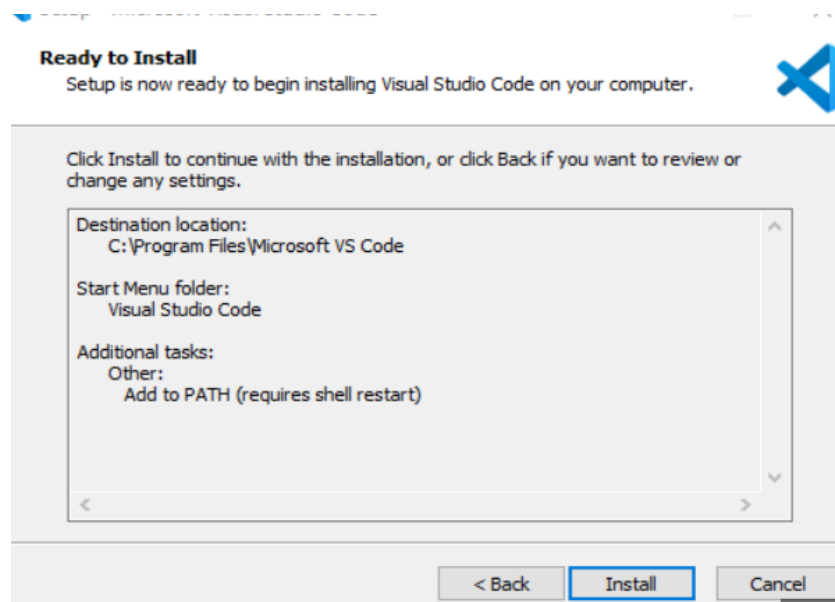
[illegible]

Ready to Install
Setup is now ready to begin installing Visual Studio Code on your computer.

Click Install to continue with the installation, or click Back if you want to review or change any settings.

Destination location:
C:\Program Files\Microsoft VS Code

Start Menu folder:
Visual Studio Code

Additional tasks:
Other:
Add to PATH (requires shell restart)

< Back
Install
Cancel